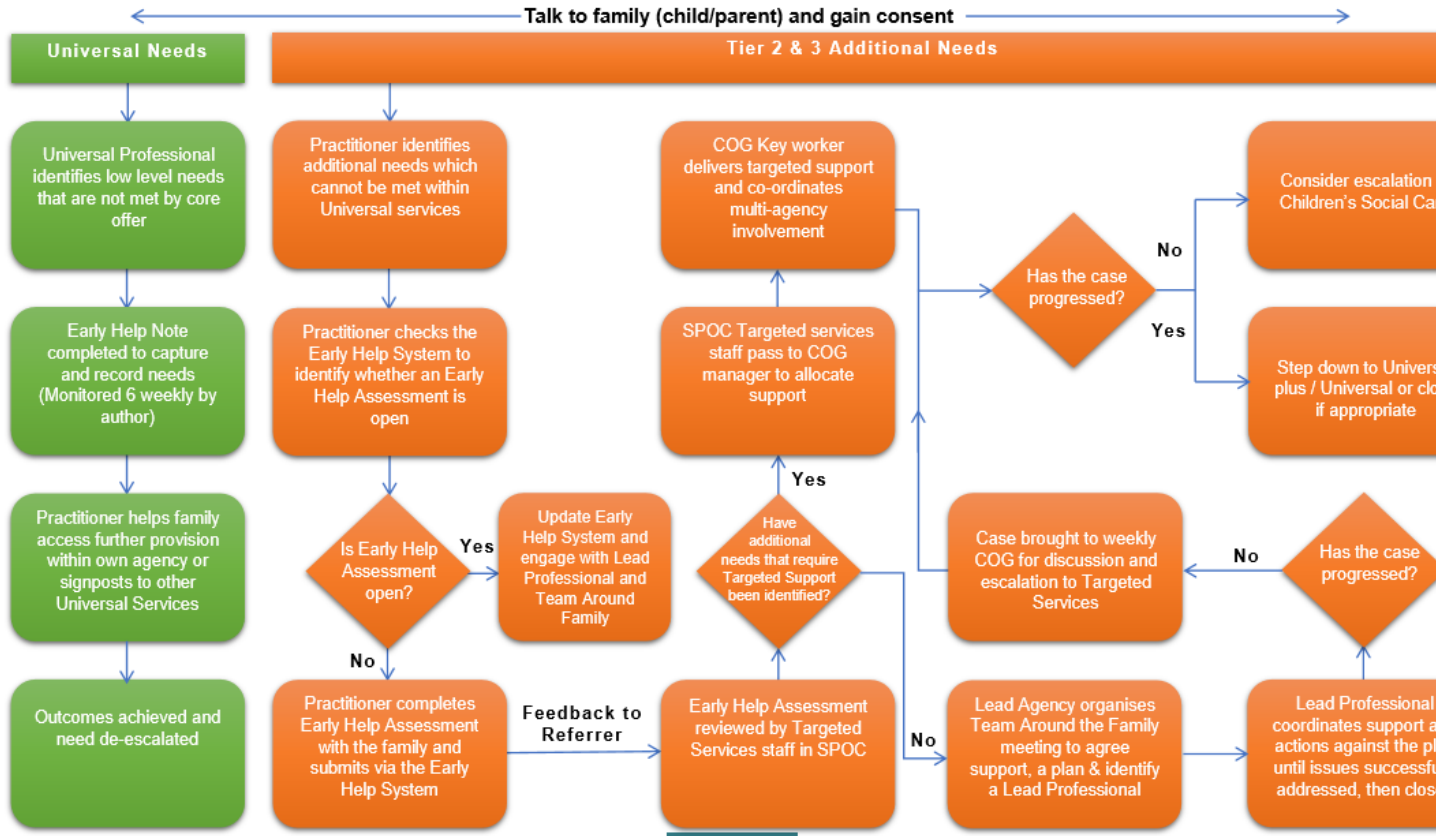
Talk to family (child/parent) and gain consent

Universal Needs

Tier 2 & 3 Additional Needs

Universal Professional identifies low level needs that are not met by core offer

Early Help Note completed to capture and record needs (Monitored 6 weekly by author)

Practitioner helps family access further provision within own agency or signposts to other Universal Services

Outcomes achieved and need de-escalated

Practitioner identifies additional needs which cannot be met within Universal services

Practitioner checks the Early Help System to identify whether an Early Help Assessment is open

Is Early Help Assessment open?

Yes

Update Early Help System and engage with Lead Professional and Team Around Family

No

Practitioner completes Early Help Assessment with the family and submits via the Early Help System

Feedback to Referrer

Early Help Assessment reviewed by Targeted Services staff in SPOC

Have additional needs that require Targeted Support been identified?

Yes

SPOC Targeted services staff pass to COG manager to allocate support

COG Key worker delivers targeted support and co-ordinates multi-agency involvement

No

Has the case progressed?

No

Yes

Consider escalation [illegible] Children's Social Ca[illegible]

Step down to Univers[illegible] plus / Universal or clo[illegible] if appropriate

Case brought to weekly COG for discussion and escalation to Targeted Services

No

Has the case progressed?

Lead Agency organises Team Around the Family meeting to agree support, a plan & identify a Lead Professional

Lead Professional coordinates support a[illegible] actions against the pl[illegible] until issues successfu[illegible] addressed, then clos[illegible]